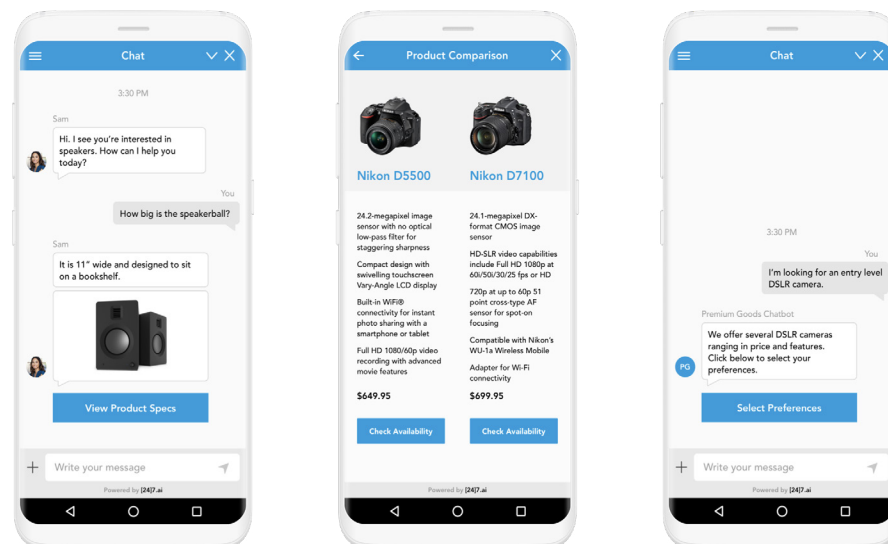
Chat

3:30 PM

Sam

Hi. I see you're interested in speakers. How can I help you today?

You

How big is the speakerball?

Sam

It is 11" wide and designed to sit on a bookshelf.

View Product Specs

Write your message

Powered by [24]7.ai

Product Comparison

Nikon D5500

Nikon D7100

24.2-megapixel image sensor with no optical low-pass filter for staggering sharpness

Compact design with swivelling touchscreen Vary-Angle LCD display

Built-in WiFi® connectivity for instant photo sharing with a smartphone or tablet

Full HD 1080/60p video recording with advanced movie features

$649.95

Check Availability

24.1-megapixel DX-format CMOS image sensor

HD-SLR video capabilities include Full HD 1080p at 60i/50i/30/25 fps or HD

720p at up to 60p 51 point cross-type AF sensor for spot-on focusing

Compatible with Nikon's WU-1a Wireless Mobile

Adapter for Wi-Fi connectivity

$699.95

Check Availability

Powered by [24]7.ai

Chat

3:30 PM

You

I'm looking for an entry level DSLR camera.

Premium Goods Chatbot

PG

We offer several DSLR cameras ranging in price and features. Click below to select your preferences.

Select Preferences

Write your message

Powered by [24]7.ai